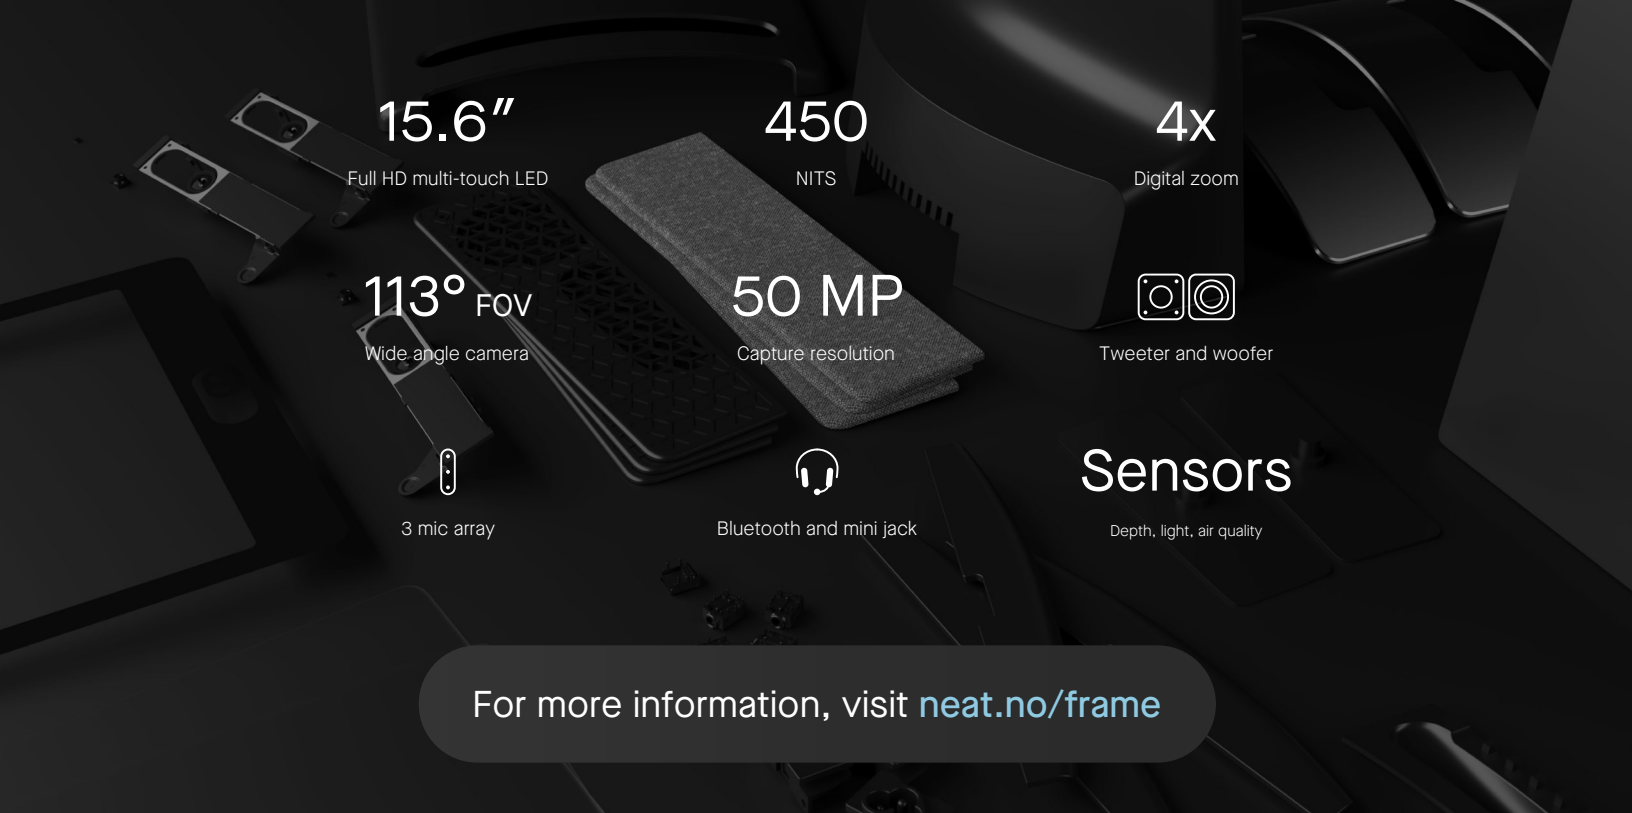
15.6″
Full HD multi-touch LED

450
NITS

4x
Digital zoom

113° FOV
Wide angle camera

50 MP
Capture resolution

Tweeter and woofer

3 mic array

Bluetooth and mini jack

Sensors
Depth, light, air quality

For more information, visit neat.no/frame